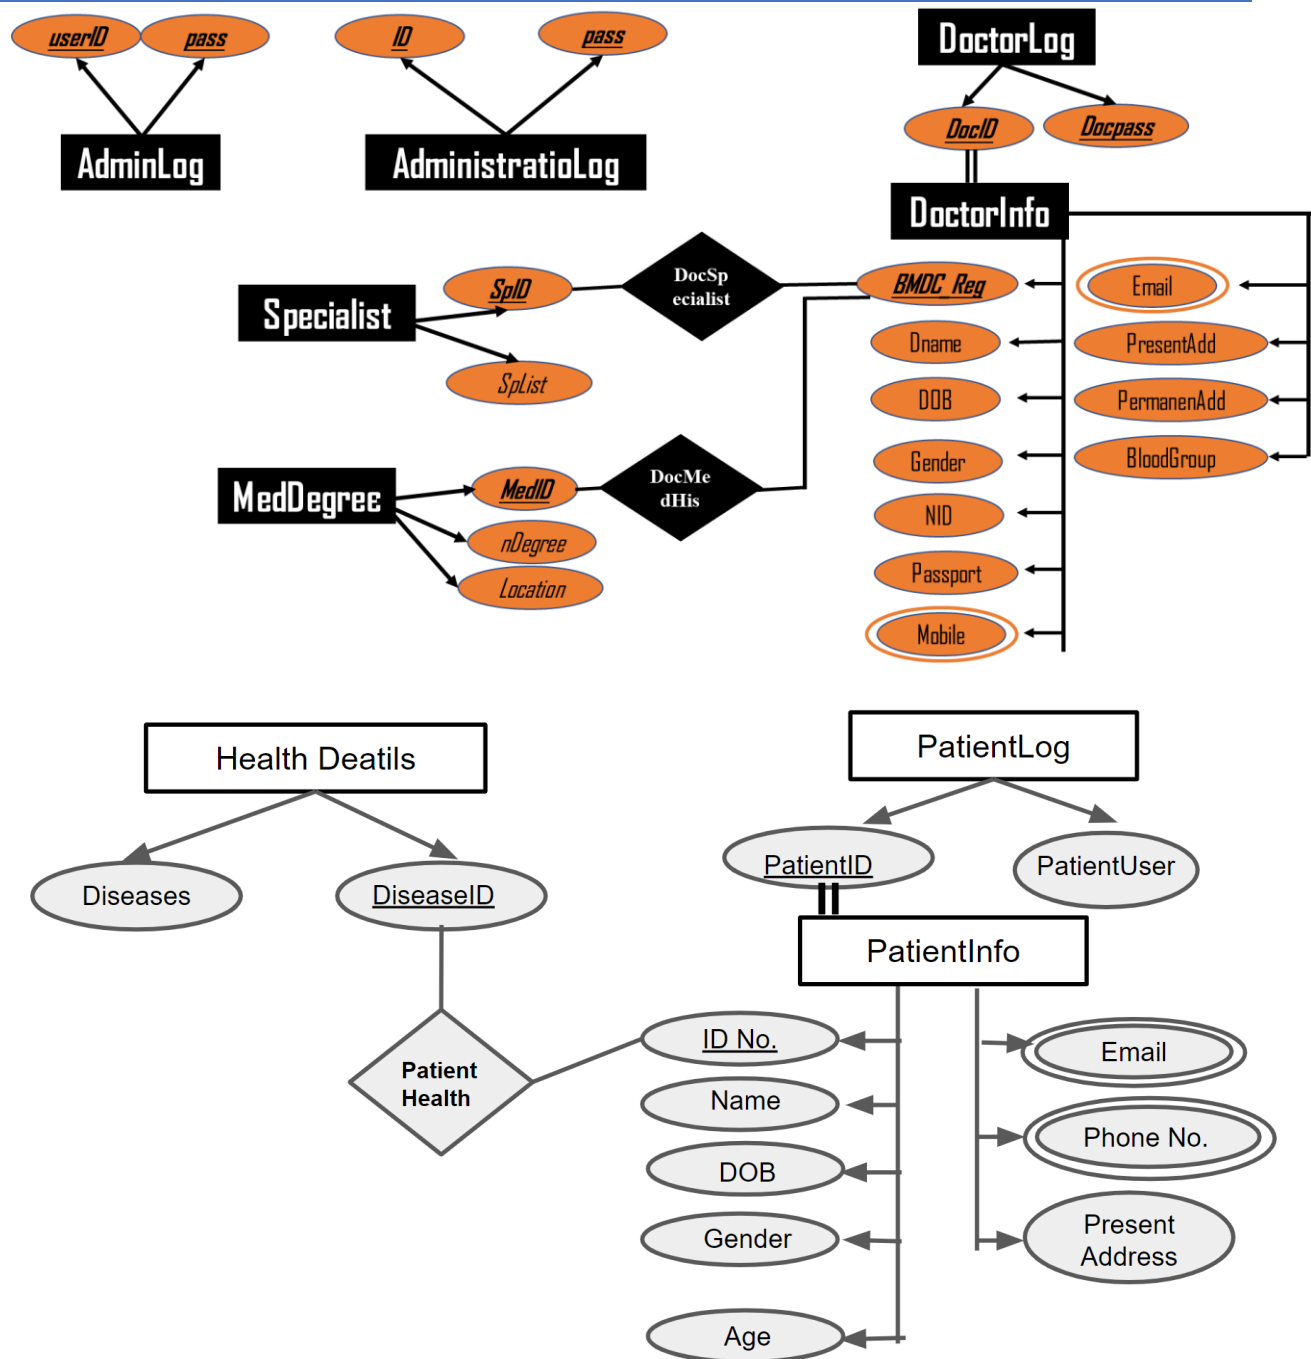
userID
pass
AdminLog

ID
pass
AdministratioLog

DoctorLog
DocID
Docpass
DoctorInfo

Specialist
SplD
SpList
DocSp ecialist

BMDC_Reg
Dname
DOB
Gender
NID
Passport
Mobile

Email
PresentAdd
PermanenAdd
BloodGroup

MedDegree
MedID
nDegree
Location
DocMe dHis

Health Deatils
Diseases
DiseaseID
Patient Health

PatientLog
PatientID
PatientUser
PatientInfo

ID No.
Name
DOB
Gender
Age

Email
Phone No.
Present Address